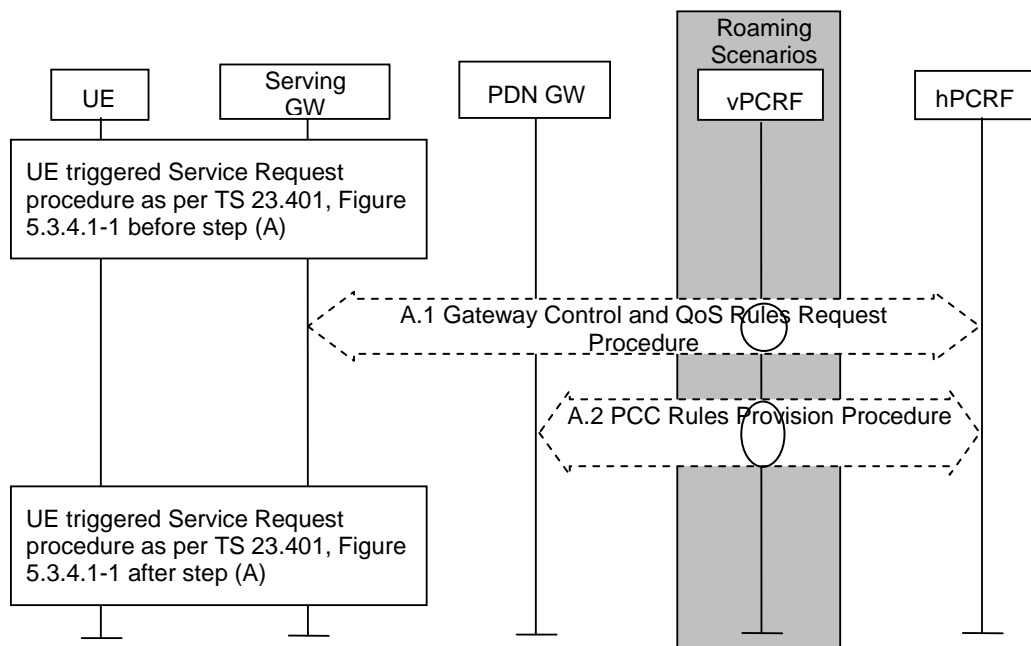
Roaming Scenarios

UE

Serving GW

PDN GW

vPCRF

hPCRF

UE triggered Service Request procedure as per TS 23.401, Figure 5.3.4.1-1 before step (A)

A.1 Gateway Control and QoS Rules Request Procedure

A.2 PCC Rules Provision Procedure

UE triggered Service Request procedure as per TS 23.401, Figure 5.3.4.1-1 after step (A)